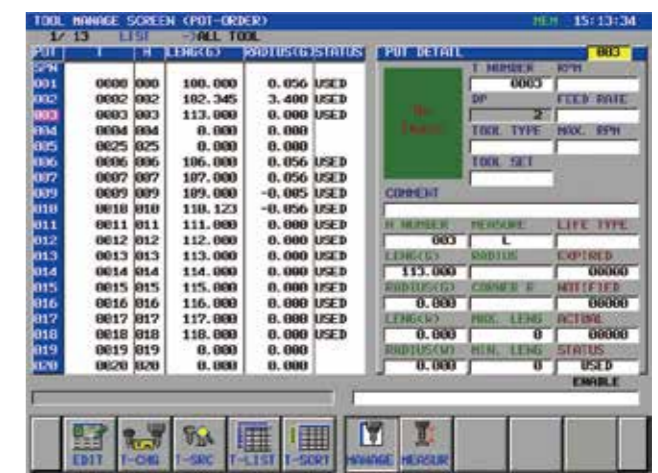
TOOL MANAGE SCREEN (POT-ORDER) MEM 15:13:34
1/ 13 LIST ->ALL TOOL

| POT | T | H | LENG(G) | RADIUS(G) | STATUS |
|---|---|---|---|---|---|
| SPN | | | | | |
| 001 | 0000 | 000 | 100.000 | 0.056 | USED |
| 002 | 0002 | 002 | 102.345 | 3.400 | USED |
| 003 | 0003 | 003 | 113.000 | 0.000 | USED |
| 004 | 0004 | 004 | 0.000 | 0.000 | |
| 005 | 0025 | 025 | 0.000 | 0.000 | |
| 006 | 0006 | 006 | 106.000 | 0.056 | USED |
| 007 | 0007 | 007 | 107.000 | 0.056 | USED |
| 009 | 0009 | 009 | 109.000 | -0.005 | USED |
| 010 | 0010 | 010 | 110.123 | -0.056 | USED |
| 011 | 0011 | 011 | 111.000 | 0.000 | USED |
| 012 | 0012 | 012 | 112.000 | 0.000 | USED |
| 013 | 0013 | 013 | 113.000 | 0.000 | USED |
| 014 | 0014 | 014 | 114.000 | 0.000 | USED |
| 015 | 0015 | 015 | 115.000 | 0.000 | USED |
| 016 | 0016 | 016 | 116.000 | 0.000 | USED |
| 017 | 0017 | 017 | 117.000 | 0.000 | USED |
| 018 | 0018 | 018 | 118.000 | 0.000 | USED |
| 019 | 0019 | 019 | 0.000 | 0.000 | |
| 020 | 0020 | 020 | 0.000 | 0.000 | |

POT DETAIL 003
No Image
T NUMBER 0003
RPM
DP 2
FEED RATE
TOOL TYPE
MAX. RPM
TOOL SET
COMMENT
H NUMBER 003
MEASURE L
LIFE TYPE
LENG(G) 113.000
RADIUS
EXPIRED 00000
RADIUS(G) 0.000
CORNER R
NOTIFIED 00000
LENG(W) 0.000
MAX. LENG 0
ACTUAL 00000
RADIUS(W) 0.000
MIN. LENG 0
STATUS USED
ENABLE

EDIT T-CHG T-SRC T-LIST T-SORT MANAGE MEASUR